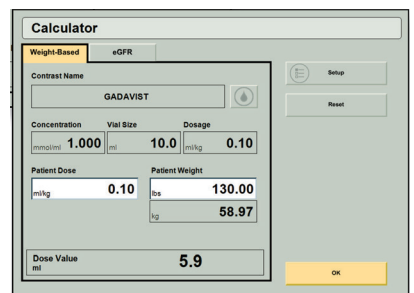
Calculator

Weight-Based
eGFR

Contrast Name
GADAVIST

Concentration
mmol/ml 1.000

Vial Size
ml 10.0

Dosage
ml/kg 0.10

Patient Dose
ml/kg 0.10

Patient Weight
lbs 130.00
kg 58.97

Dose Value
ml
5.9

Setup
Reset
OK